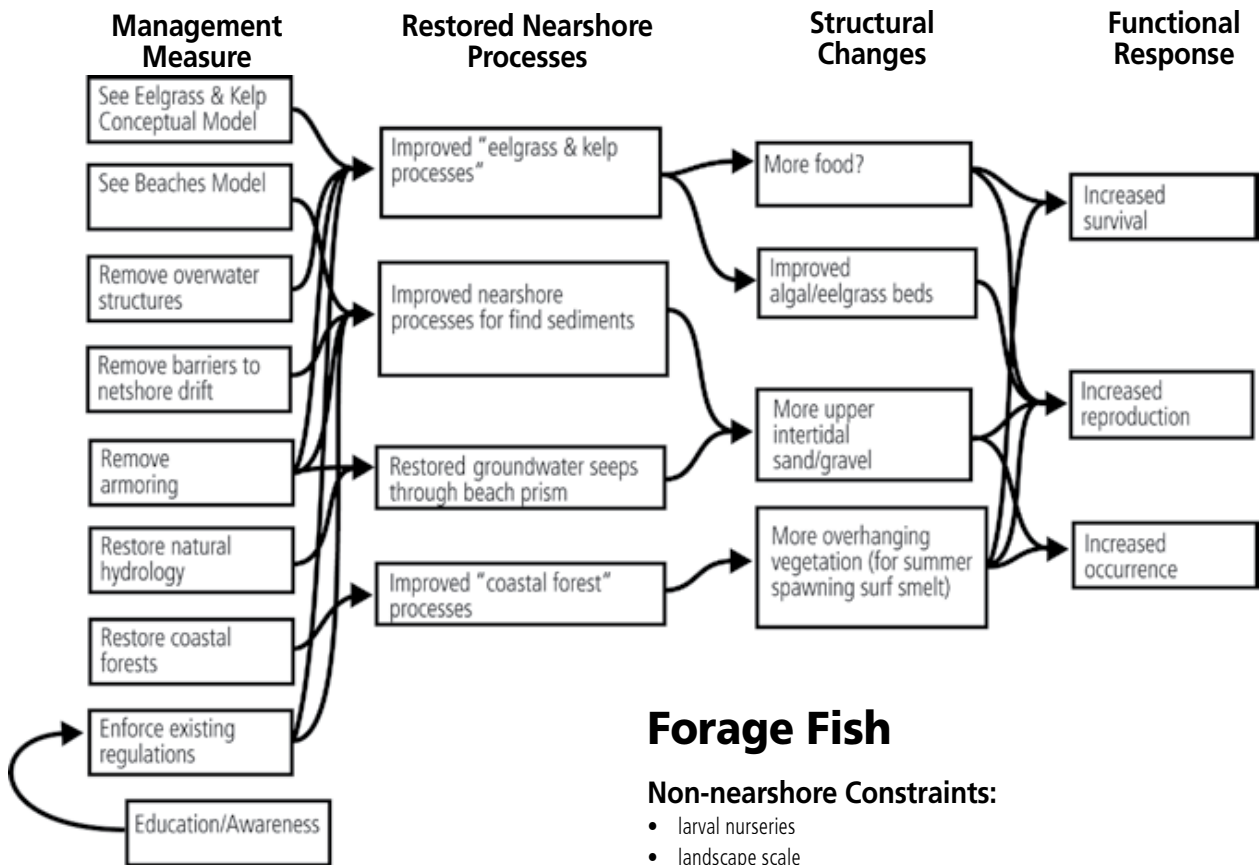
Management Measure

Restored Nearshore Processes

Structural Changes

Functional Response

See Eelgrass & Kelp Conceptual Model

See Beaches Model

Remove overwater structures

Remove barriers to netshore drift

Remove armoring

Restore natural hydrology

Restore coastal forests

Enforce existing regulations

Education/Awareness

Improved "eelgrass & kelp processes"

Improved nearshore processes for find sediments

Restored groundwater seeps through beach prism

Improved "coastal forest" processes

More food?

Improved algal/eelgrass beds

More upper intertidal sand/gravel

More overhanging vegetation (for summer spawning surf smelt)

Increased survival

Increased reproduction

Increased occurrence

Forage Fish

Non-nearshore Constraints:

• larval nurseries
• landscape scale